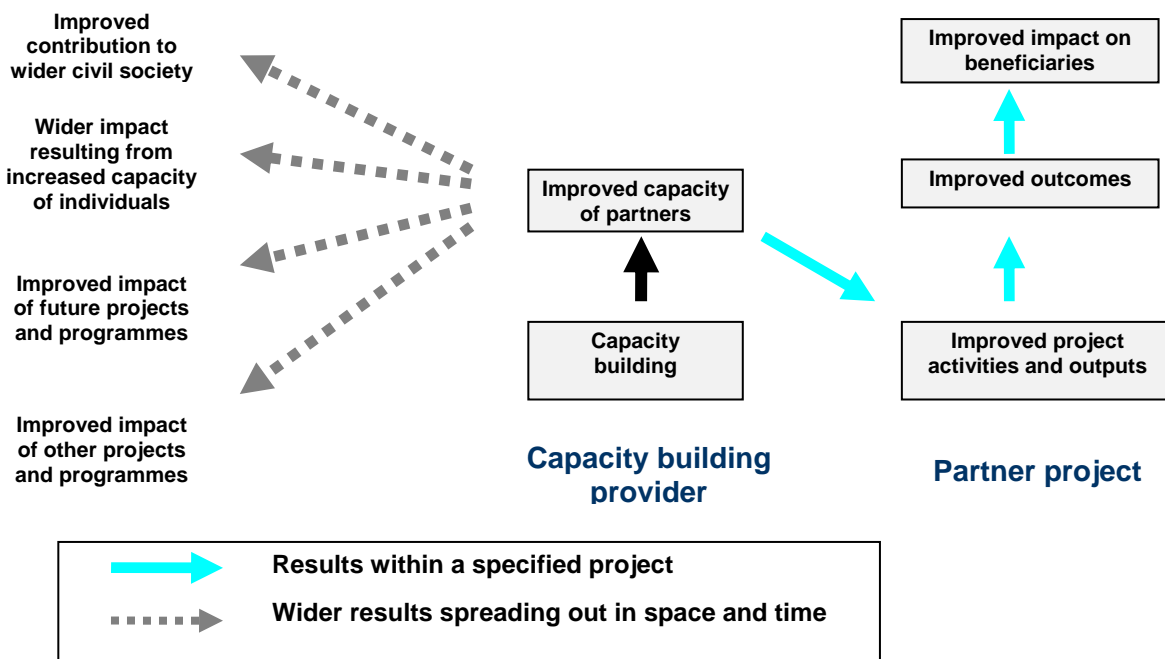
Improved contribution to wider civil society

Wider impact resulting from increased capacity of individuals

Improved impact of future projects and programmes

Improved impact of other projects and programmes

Improved capacity of partners

Capacity building

Capacity building provider

Improved impact on beneficiaries

Improved outcomes

Improved project activities and outputs

Partner project

Results within a specified project

Wider results spreading out in space and time